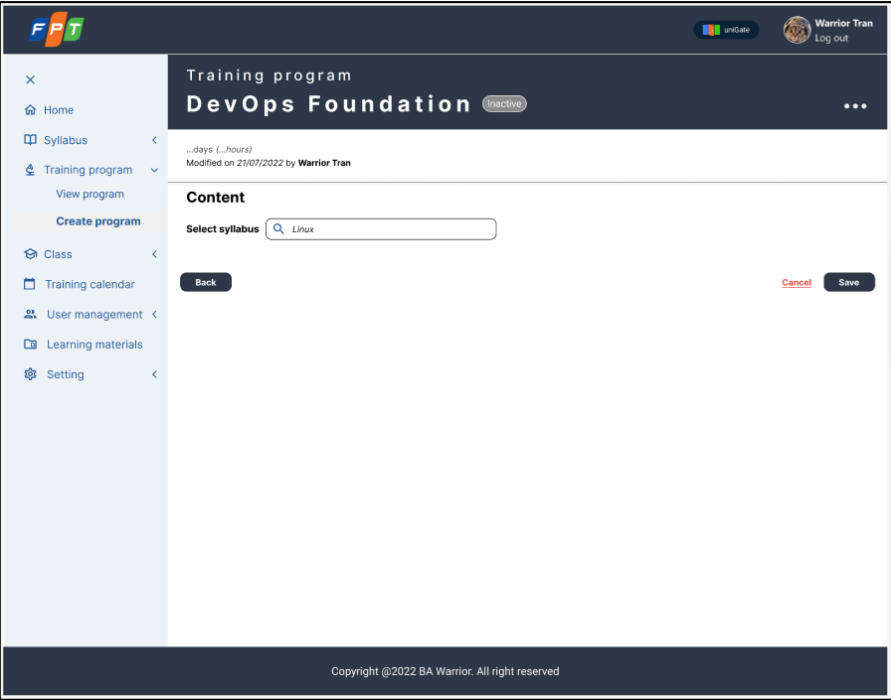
FPT

uniGate

Warrior Tran
Log out

×
Home
Syllabus
Training program
View program
Create program
Class
Training calendar
User management
Learning materials
Setting

Training program
DevOps Foundation Inactive
•••

...days (...hours)
Modified on 21/07/2022 by Warrior Tran

Content

Select syllabus Linux

Back

Cancel Save

Copyright @2022 BA Warrior. All right reserved